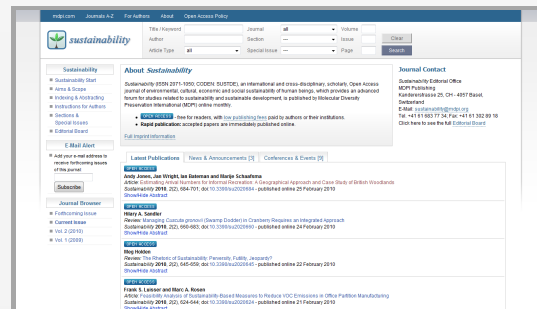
mdpi.com | Journals A-Z | For Authors | About | Open Access Policy

sustainability

Title / Keyword | Journal all | Volume
Author | Section — | Issue | Clear
Article Type all | Special Issue — | Page | Search

Sustainability
Sustainability Start
Aims & Scope
Indexing & Abstracting
Instructions for Authors
Sections & Special Issues
Editorial Board

E-Mail Alert
Add your e-mail address to receive forthcoming issues of this journal:
Subscribe

Journal Browser
Forthcoming issue
Current issue
Vol. 2 (2010)
Vol. 1 (2009)

About Sustainability

Sustainability (ISSN 2071-1050; CODEN: SUSTDE) an international and cross-disciplinary, scholarly, Open Access journal of environmental, cultural, economic and social sustainability of human beings, which provides an advanced forum for studies related to sustainability and sustainable development, is published by Molecular Diversity Preservation International (MDPI) online monthly.

OPEN ACCESS - free for readers, with low publishing fees paid by authors or their institutions.
Rapid publication: accepted papers are immediately published online.

Full Imprint Information

Journal Contact

Sustainability Editorial Office
MDPI Publishing
Kandererstrasse 25, CH - 4057 Basel, Switzerland
E-Mail: sustainability@mdpi.org
Tel. +41 61 683 77 34; Fax: +41 61 302 89 18
Click here to see the full Editorial Board

Latest Publications | News & Announcements [3] | Conferences & Events [9]

OPEN ACCESS
Andy Jones, Jan Wright, Ian Bateman and Marije Schaafsma
Article: Estimating Arrival Numbers for Informal Recreation: A Geographical Approach and Case Study of British Woodlands
Sustainability 2010, 2(2), 684-701; doi:10.3390/su2020684 - published online 25 February 2010
Show/Hide Abstract

OPEN ACCESS
Hilary A. Sandler
Review: Managing Cuscuta gronovii (Swamp Dodder) in Cranberry Requires an Integrated Approach
Sustainability 2010, 2(2), 660-683; doi:10.3390/su2020660 - published online 24 February 2010
Show/Hide Abstract

OPEN ACCESS
Meg Holden
Review: The Rapidity of Sustainability: Perversity, Futility, Jeopardy?
Sustainability 2010, 2(2), 645-659; doi:10.3390/su2020645 - published online 22 February 2010
Show/Hide Abstract

OPEN ACCESS
Frank S. Lansser and Marc A. Rosen
Article: Feasibility Analysis of Sustainability-Based Measures to Reduce VOC Emissions in Office Partition Manufacturing
Sustainability 2010, 2(2), 624-644; doi:10.3390/su2020624 - published online 21 February 2010
Show/Hide Abstract